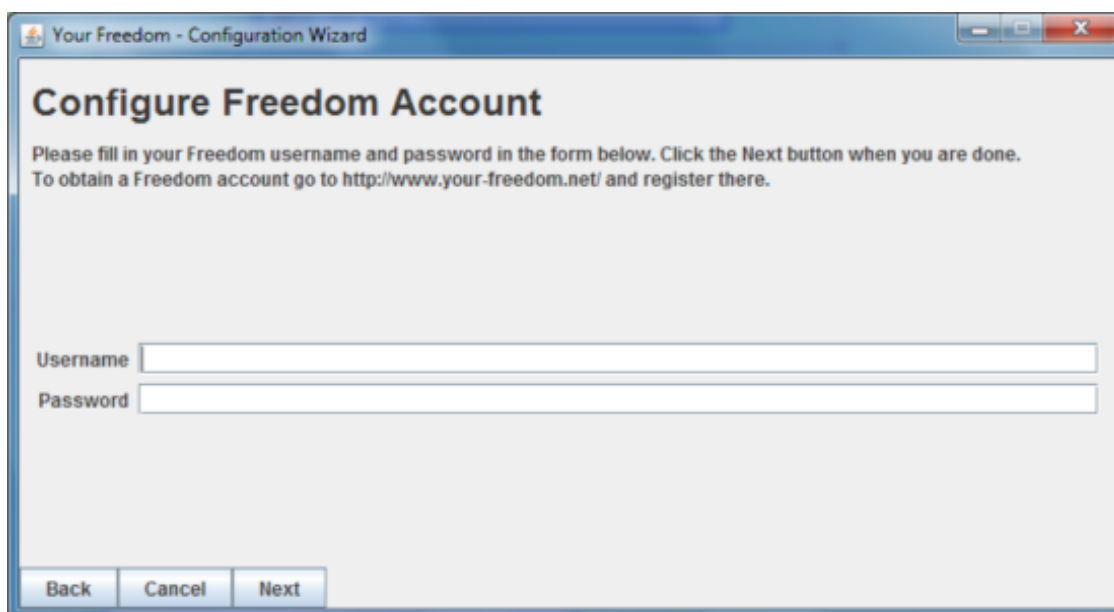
Your Freedom - Configuration Wizard

Configure Freedom Account

Please fill in your Freedom username and password in the form below. Click the Next button when you are done.
To obtain a Freedom account go to http://www.your-freedom.net/ and register there.

Username
Password

Back Cancel Next